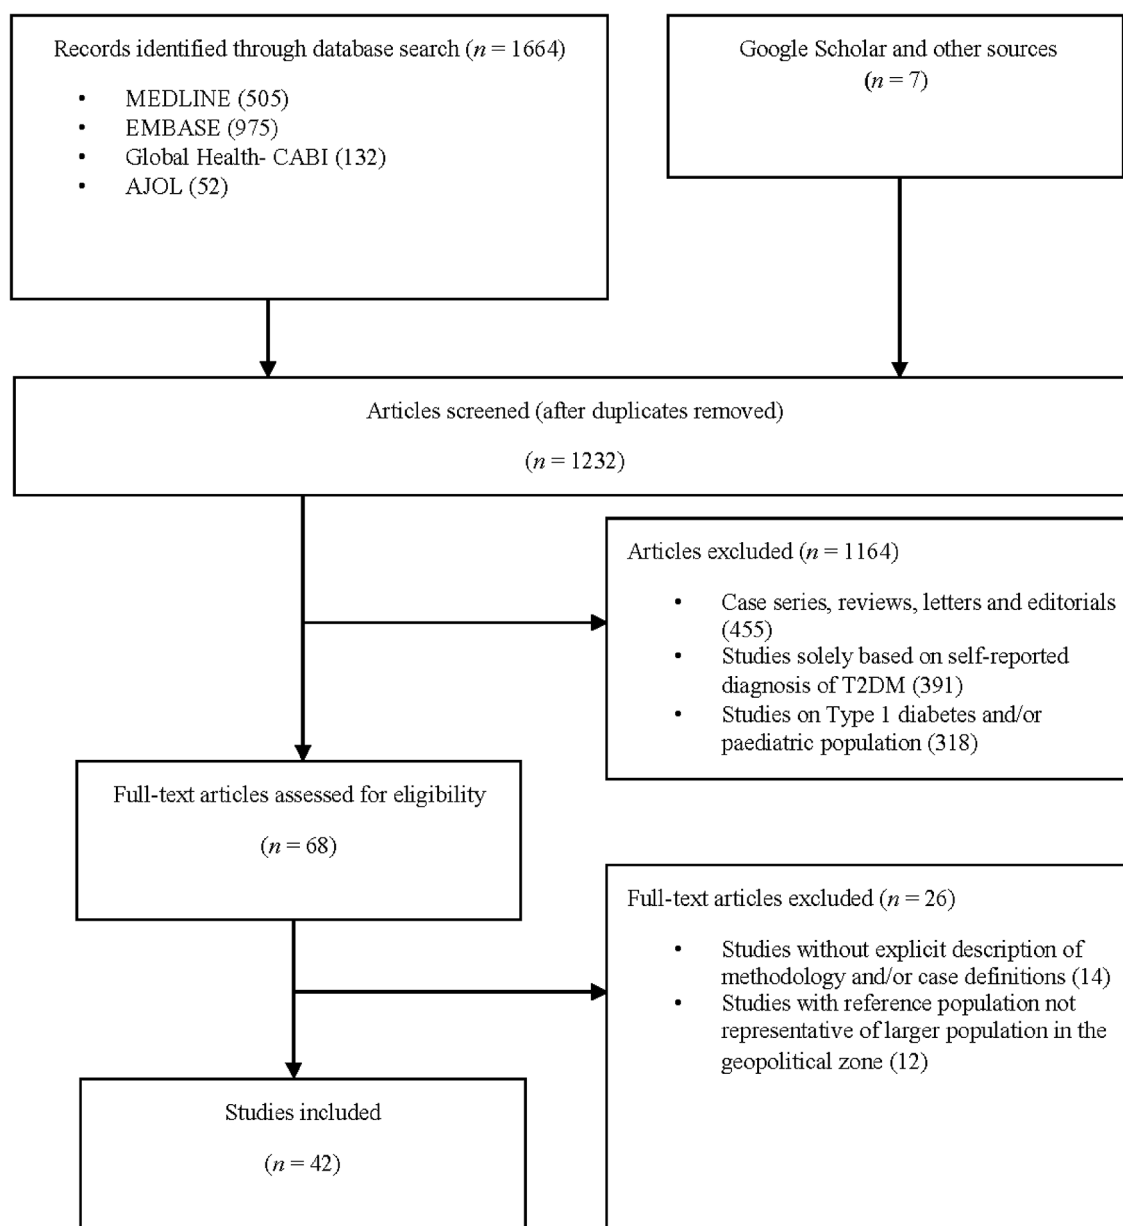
Records identified through database search ($n = 1664$)

- MEDLINE (505)
- EMBASE (975)
- Global Health- CABI (132)
- AJOL (52)

Google Scholar and other sources ($n = 7$)

Articles screened (after duplicates removed)

($n = 1232$)

Articles excluded ($n = 1164$)

- Case series, reviews, letters and editorials (455)
- Studies solely based on self-reported diagnosis of T2DM (391)
- Studies on Type 1 diabetes and/or paediatric population (318)

Full-text articles assessed for eligibility

($n = 68$)

Full-text articles excluded ($n = 26$)

- Studies without explicit description of methodology and/or case definitions (14)
- Studies with reference population not representative of larger population in the geopolitical zone (12)

Studies included

($n = 42$)